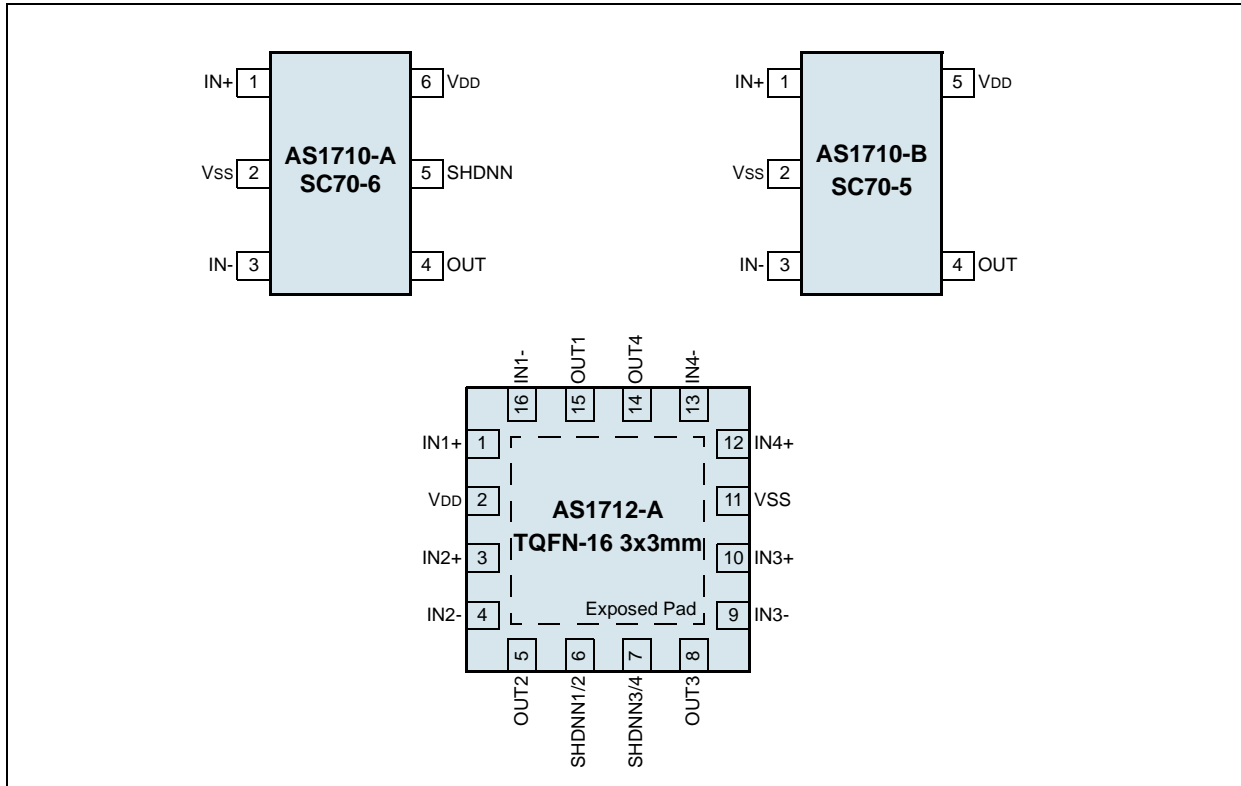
IN+ 1
VSS 2
IN- 3
6 VDD
5 SHDNN
4 OUT
AS1710-A
SC70-6

IN+ 1
VSS 2
IN- 3
5 VDD
4 OUT
AS1710-B
SC70-5

IN1- 16
OUT1 15
OUT4 14
IN4- 13
IN1+ 1
VDD 2
IN2+ 3
IN2- 4
12 IN4+
11 VSS
10 IN3+
9 IN3-
AS1712-A
TQFN-16 3x3mm
Exposed Pad
5 OUT2
6 SHDNN1/2
7 SHDNN3/4
8 OUT3